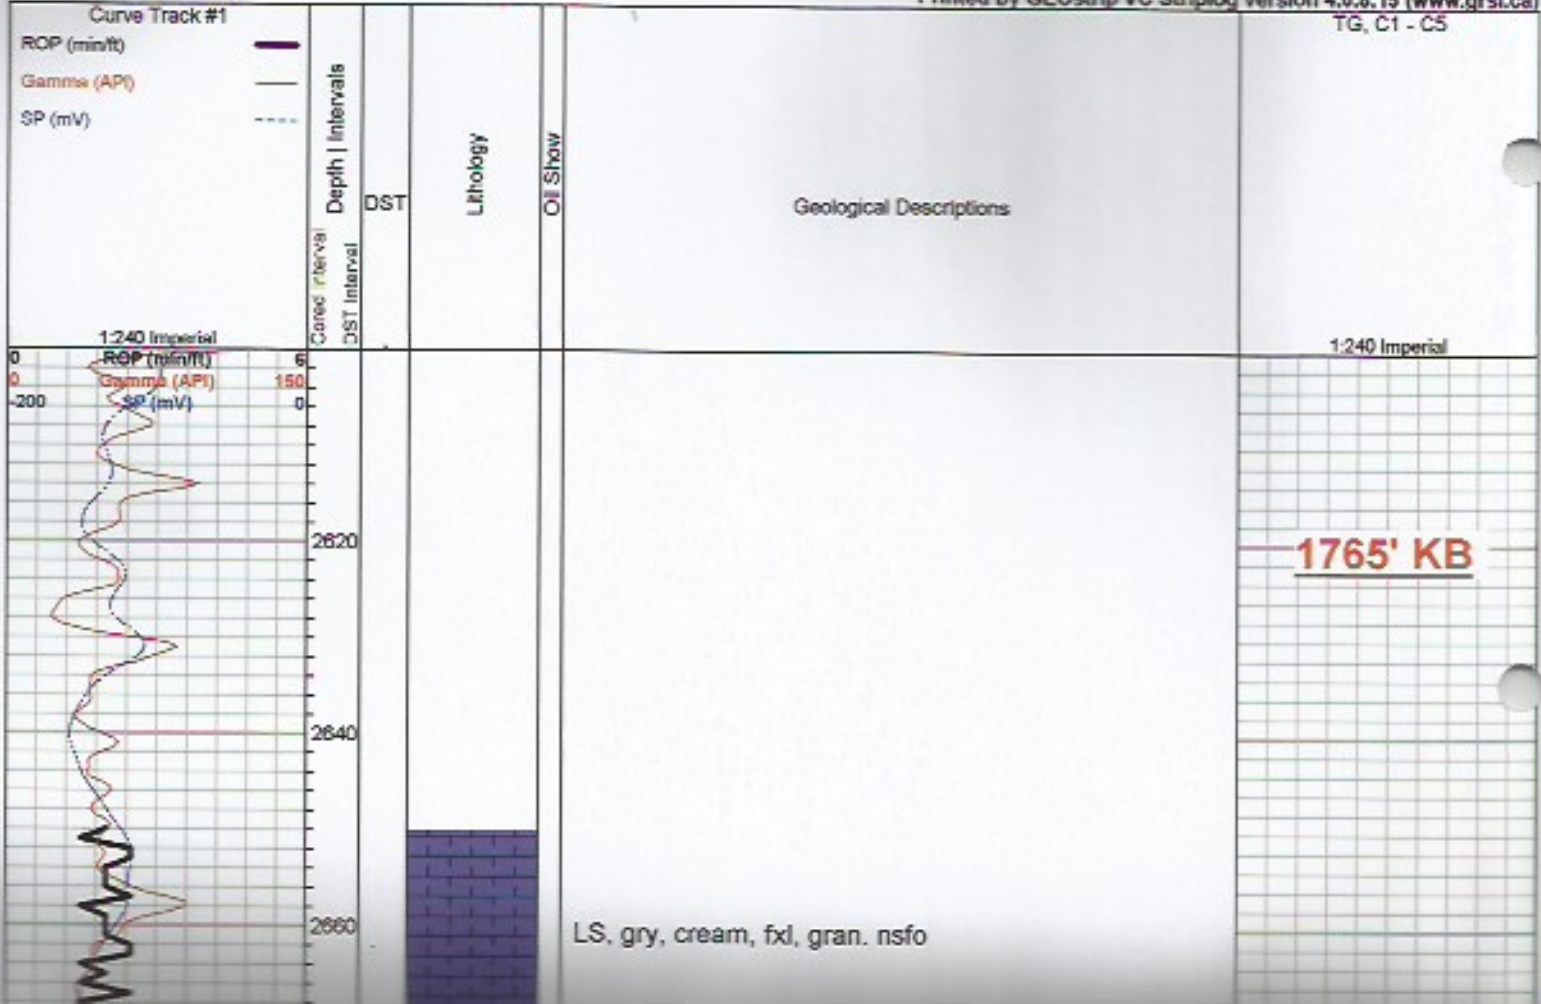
Printed by GEOstrip VC Striplog version 4.0.8.15 (www.grsi.ca)

Curve Track #1
ROP (min/ft)
Gamma (API)
SP (mV)

Cored Interval
DST Interval
Depth | Intervals
DST
Lithology
Oil Show
Geological Descriptions
TG, C1 - C5

1:240 Imperial
0 ROP (min/ft) 6
0 Gamma (API) 150
-200 SP (mV) 0

1:240 Imperial

2620
1765' KB
2640
2660
LS, gry, cream, fxl, gran. nsfo